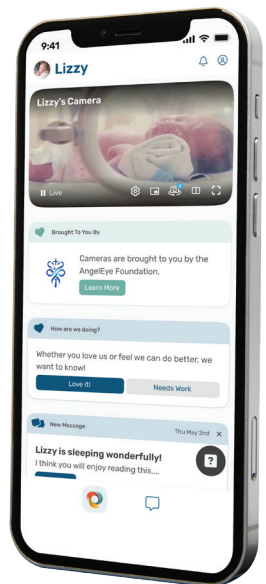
9:41

Lizzy

Lizzy's Camera

Live

Brought To You By

Cameras are brought to you by the AngelEye Foundation.

Learn More

How are we doing?

Whether you love us or feel we can do better, we want to know!

Love it!

Needs Work

New Message

Thu May 2nd

Lizzy is sleeping wonderfully!

I think you will enjoy reading this....